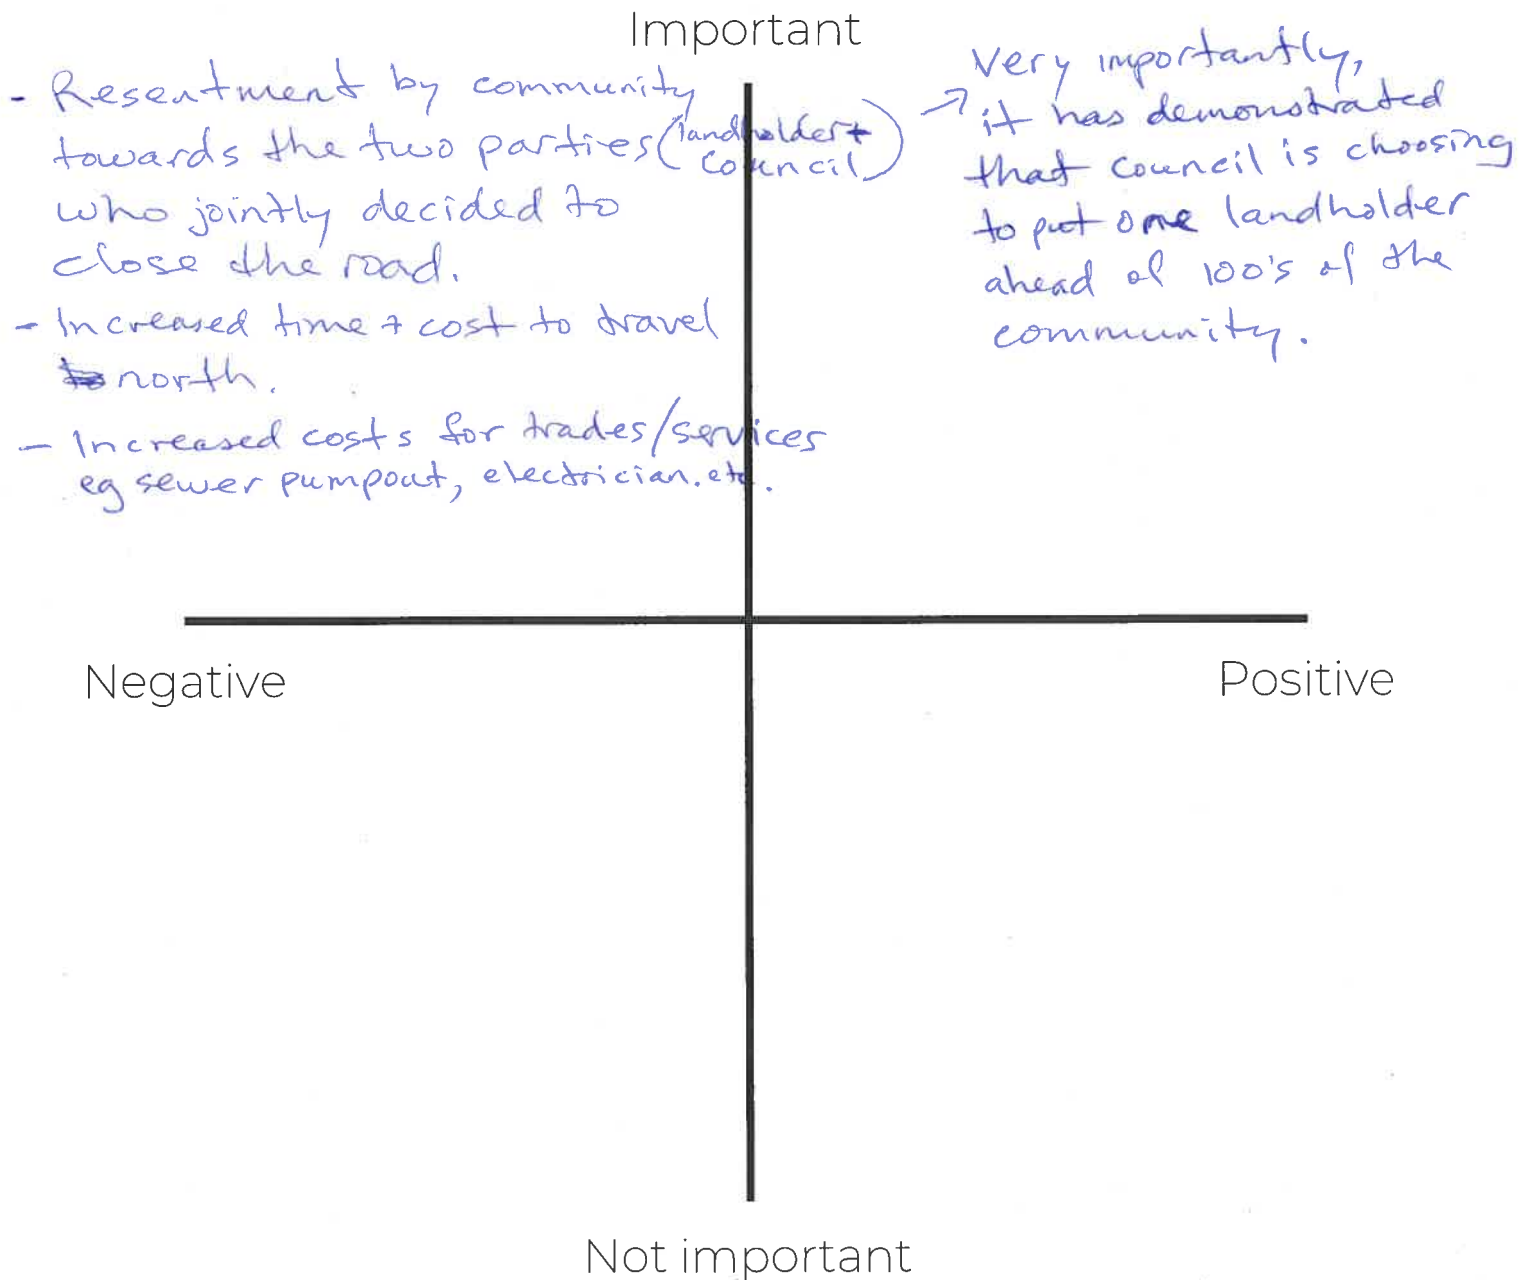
Important

- Resentment by community towards the two parties (landholder + council) who jointly decided to close the road.

- Increased time + cost to travel north.

- Increased costs for trades/services eg sewer pumpout, electrician, etc.

Very importantly, it has demonstrated that council is choosing to put one landholder ahead of 100's of the community.

Negative

Positive

Not important